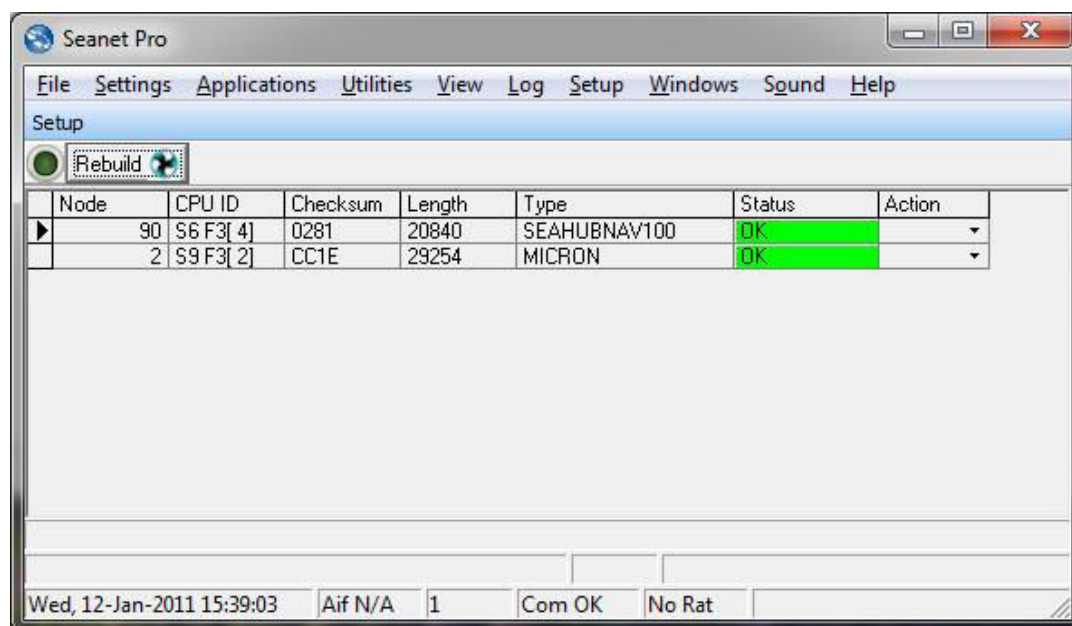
Seanet Pro

File Settings Applications Utilities View Log Setup Windows Sound Help

Setup

Rebuild

| Node | CPU ID | Checksum | Length | Type | Status | Action |
|---|---|---|---|---|---|---|
| 90 | S6 F3[ 4] | 0281 | 20840 | SEAHUBNAV100 | OK | |
| 2 | S9 F3[ 2] | CC1E | 29254 | MICRON | OK | |

Wed, 12-Jan-2011 15:39:03 | Aif N/A | 1 | Com OK | No Rat